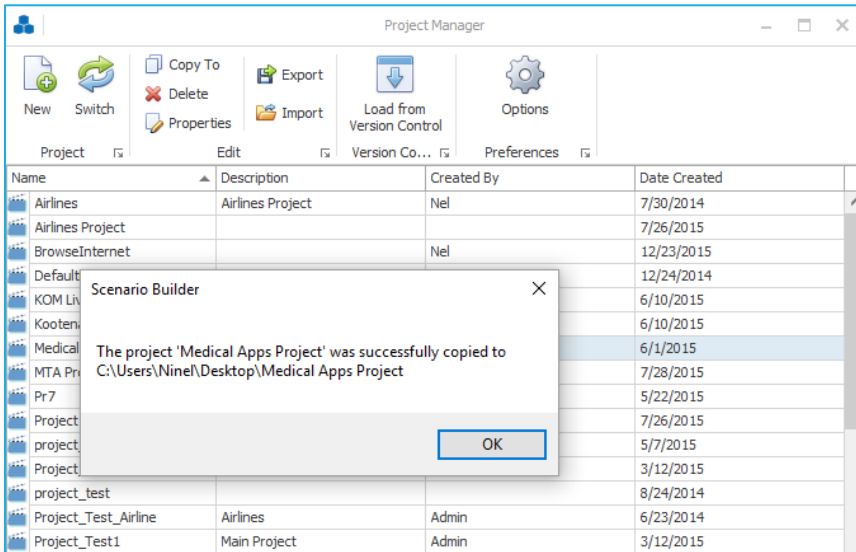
Project Manager

New
Switch
Project

Copy To
Delete
Properties
Export
Import
Edit

Load from Version Control
Version Co...

Options
Preferences

| Name | Description | Created By | Date Created |
|---|---|---|---|
| Airlines | Airlines Project | Nel | 7/30/2014 |
| Airlines Project | | | 7/26/2015 |
| BrowseInternet | | Nel | 12/23/2015 |
| Default | | | 12/24/2014 |
| KOM Liv | | | 6/10/2015 |
| Kooten | | | 6/10/2015 |
| Medical | | | 6/1/2015 |
| MTA Pr | | | 7/28/2015 |
| Pr7 | | | 5/22/2015 |
| Project | | | 7/26/2015 |
| project_ | | | 5/7/2015 |
| Project_ | | | 3/12/2015 |
| project_test | | | 8/24/2014 |
| Project_Test_Airline | Airlines | Admin | 6/23/2014 |
| Project_Test1 | Main Project | Admin | 3/12/2015 |

Scenario Builder

The project 'Medical Apps Project' was successfully copied to C:\Users\Ninel\Desktop\Medical Apps Project

OK